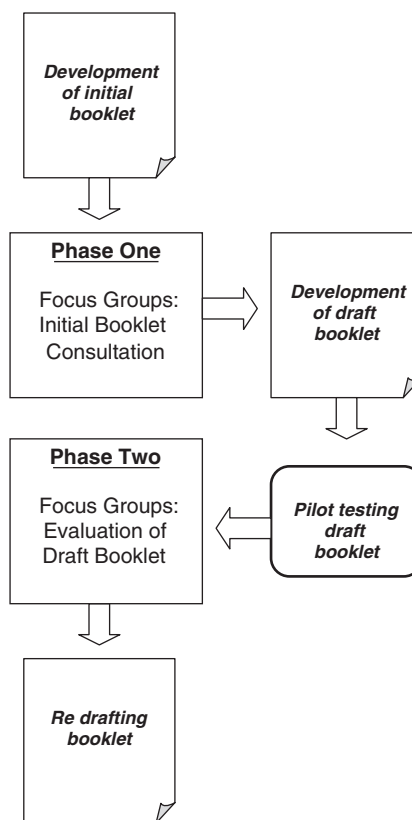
Development of initial booklet

Phase One

Focus Groups: Initial Booklet Consultation

Development of draft booklet

Phase Two

Focus Groups: Evaluation of Draft Booklet

Pilot testing draft booklet

Re drafting booklet